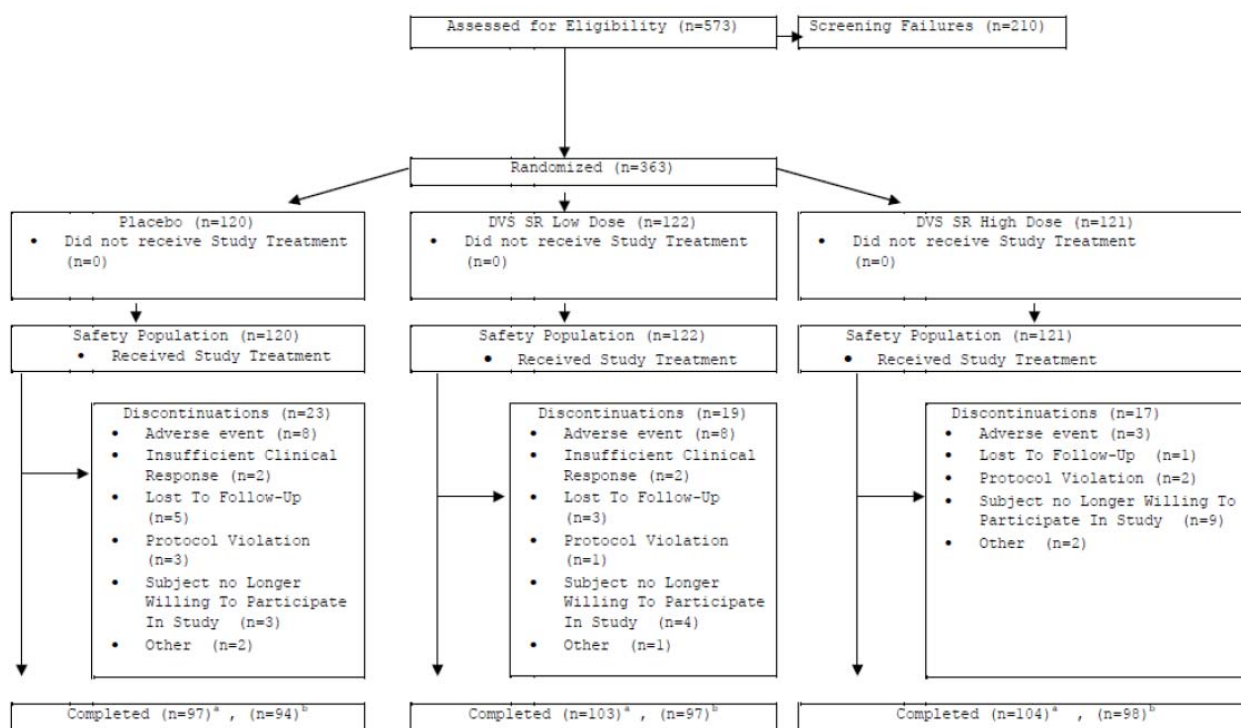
Assessed for Eligibility (n=573)

Screening Failures (n=210)

Randomized (n=363)

Placebo (n=120)
• Did not receive Study Treatment (n=0)

DVS SR Low Dose (n=122)
• Did not receive Study Treatment (n=0)

DVS SR High Dose (n=121)
• Did not receive Study Treatment (n=0)

Safety Population (n=120)
• Received Study Treatment

Safety Population (n=122)
• Received Study Treatment

Safety Population (n=121)
• Received Study Treatment

Discontinuations (n=23)
• Adverse event (n=8)
• Insufficient Clinical Response (n=2)
• Lost To Follow-Up (n=5)
• Protocol Violation (n=3)
• Subject no Longer Willing To Participate In Study (n=3)
• Other (n=2)

Discontinuations (n=19)
• Adverse event (n=8)
• Insufficient Clinical Response (n=2)
• Lost To Follow-Up (n=3)
• Protocol Violation (n=1)
• Subject no Longer Willing To Participate In Study (n=4)
• Other (n=1)

Discontinuations (n=17)
• Adverse event (n=3)
• Lost To Follow-Up (n=1)
• Protocol Violation (n=2)
• Subject no Longer Willing To Participate In Study (n=9)
• Other (n=2)

Completed (n=97)$^a$ , (n=94)$^b$

Completed (n=103)$^a$ , (n=97)$^b$

Completed (n=104)$^a$ , (n=98)$^b$